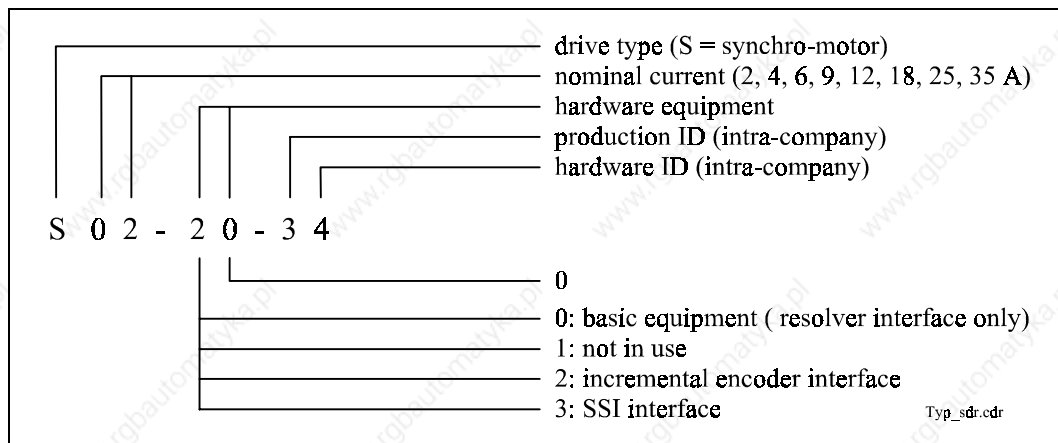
drive type (S = synchro-motor)
nominal current (2, 4, 6, 9, 12, 18, 25, 35 A)
hardware equipment
production ID (intra-company)
hardware ID (intra-company)

S 0 2 - 2 0 - 3 4

0
0: basic equipment ( resolver interface only)
1: not in use
2: incremental encoder interface
3: SSI interface

Typ_sdr.cdr

www.rgbautomatyka.pl